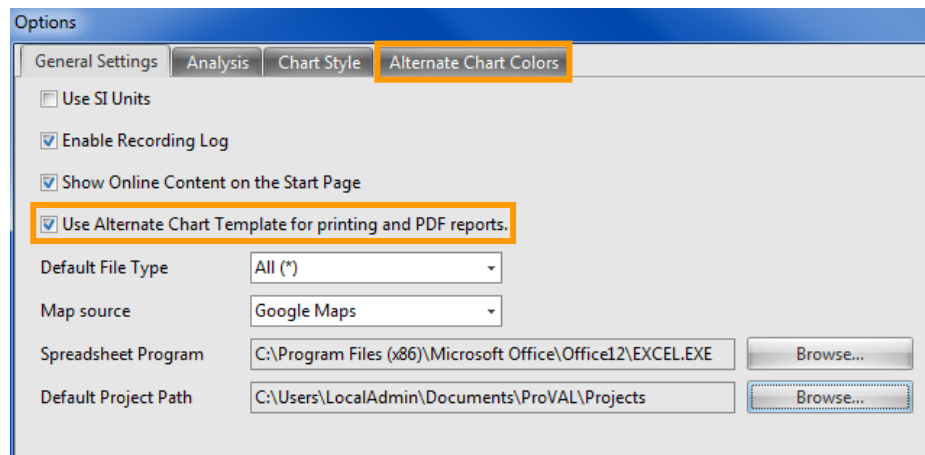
Options

General Settings | Analysis | Chart Style | Alternate Chart Colors

Use SI Units

Enable Recording Log

Show Online Content on the Start Page

Use Alternate Chart Template for printing and PDF reports.

Default File Type All (*)

Map source Google Maps

Spreadsheet Program C:\Program Files (x86)\Microsoft Office\Office12\EXCEL.EXE Browse...

Default Project Path C:\Users\LocalAdmin\Documents\ProVAL\Projects Browse...